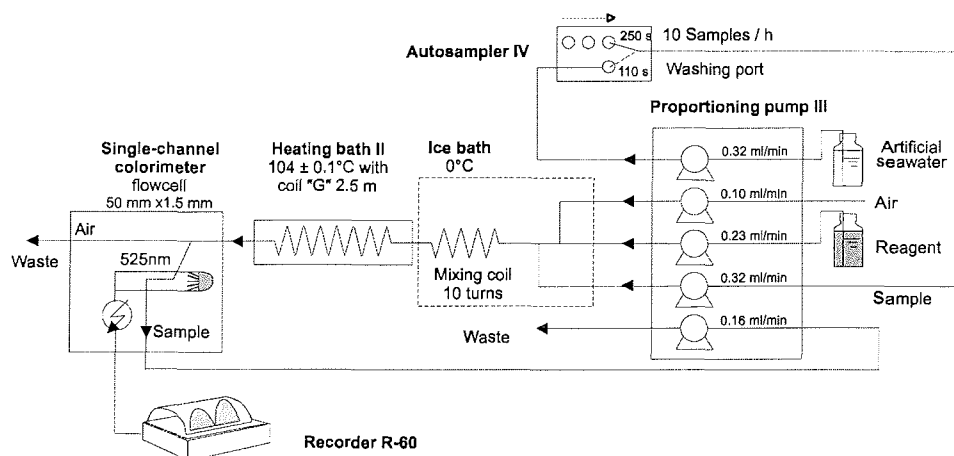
Autosampler IV

250 s 10 Samples / h

110 s Washing port

Proportioning pump III

Single-channel colorimeter
flowcell
50 mm x1.5 mm

Heating bath II
104 ± 0.1°C with
coil "G" 2.5 m

Ice bath
0°C

0.32 ml/min

Artificial seawater

0.10 ml/min

Air

0.23 ml/min

Reagent

0.32 ml/min

Sample

0.16 ml/min

Air

Waste

525nm

Mixing coil
10 turns

Sample

Waste

Recorder R-60